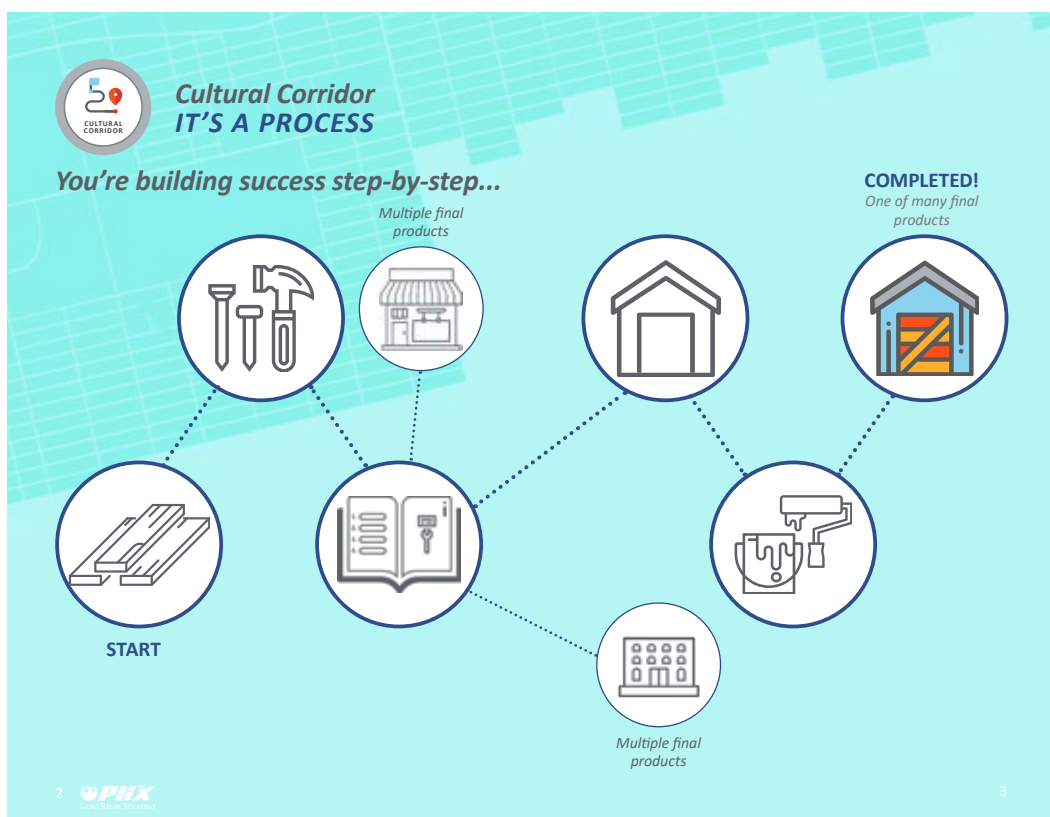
CULTURAL CORRIDOR

Cultural Corridor
IT'S A PROCESS

You're building success step-by-step...

Multiple final products

COMPLETED!
One of many final products

START

Multiple final products

2 PHX
LAND REUSE STRATEGY

3